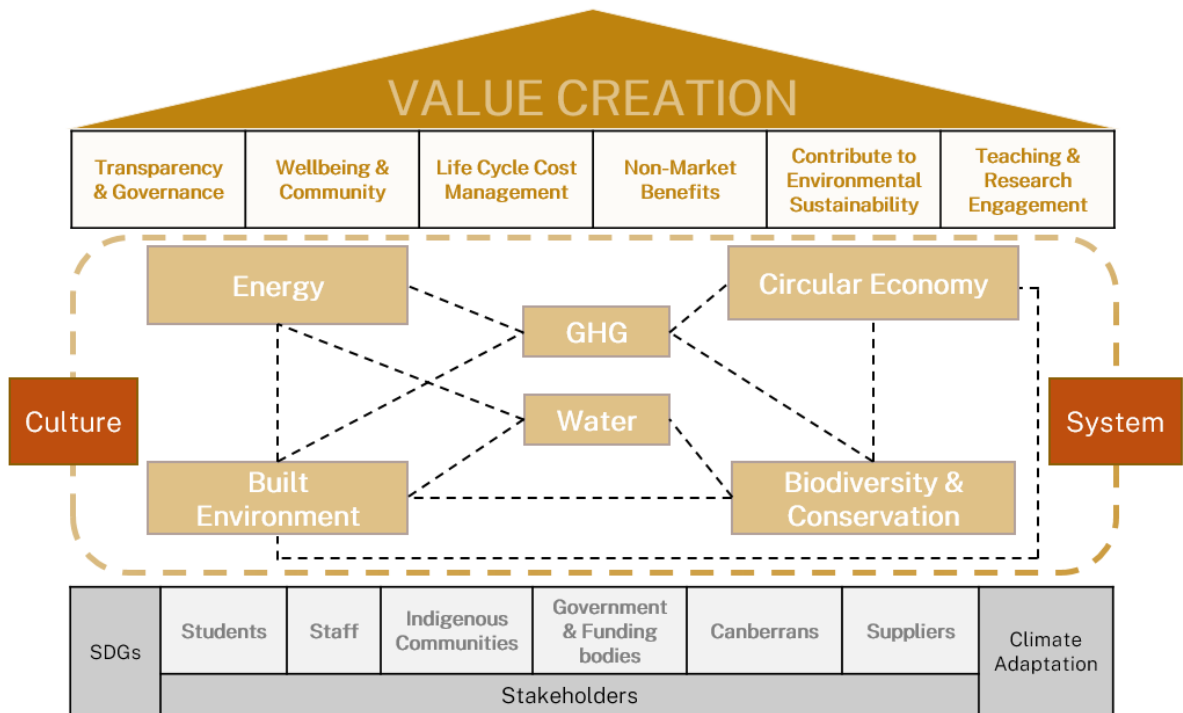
VALUE CREATION

| Transparency & Governance | Wellbeing & Community | Life Cycle Cost Management | Non-Market Benefits | Contribute to Environmental Sustainability | Teaching & Research Engagement |
|---|---|---|---|---|---|

Energy

Circular Economy

GHG

Culture

Water

System

Built Environment

Biodiversity & Conservation

| SDGs | Students | Staff | Indigenous Communities | Government & Funding bodies | Canberrans | Suppliers | Climate Adaptation |
|---|---|---|---|---|---|---|---|
| | Stakeholders | | | | | | |